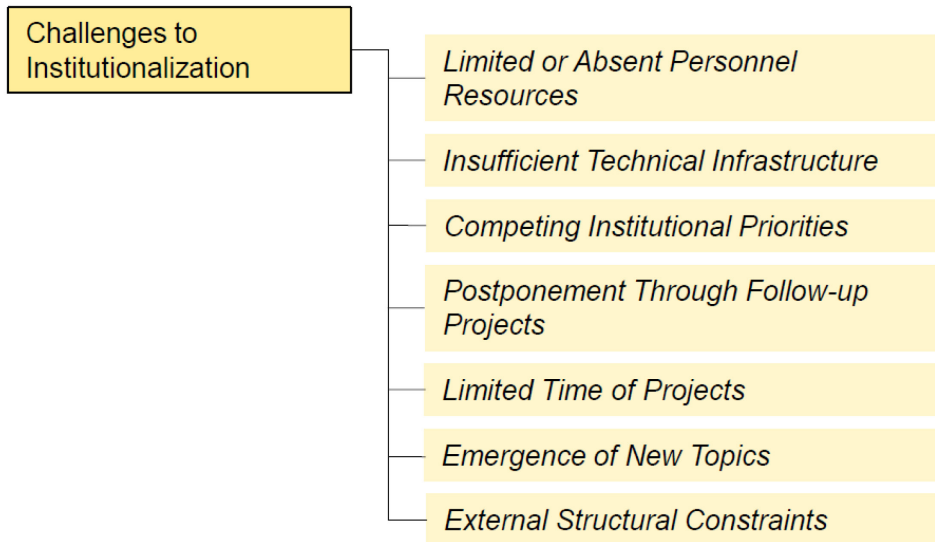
Challenges to Institutionalization

Limited or Absent Personnel Resources

Insufficient Technical Infrastructure

Competing Institutional Priorities

Postponement Through Follow-up Projects

Limited Time of Projects

Emergence of New Topics

External Structural Constraints